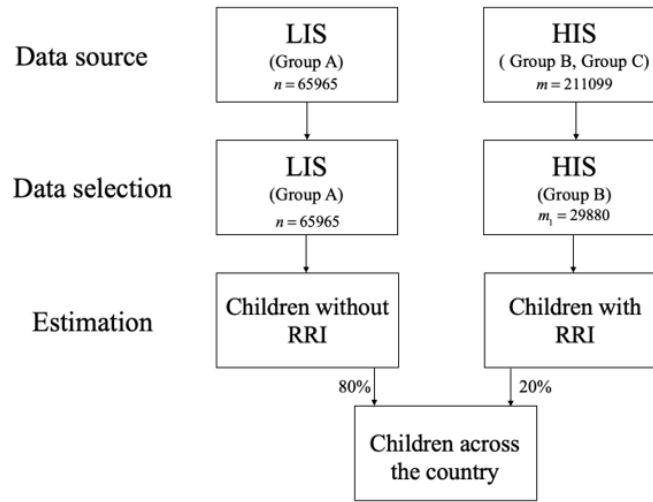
Data source

LIS
(Group A)
$n = 65965$

HIS
( Group B, Group C)
$m = 211099$

Data selection

LIS
(Group A)
$n = 65965$

HIS
(Group B)
$m_1 = 29880$

Estimation

Children without RRI

Children with RRI

80%

20%

Children across the country